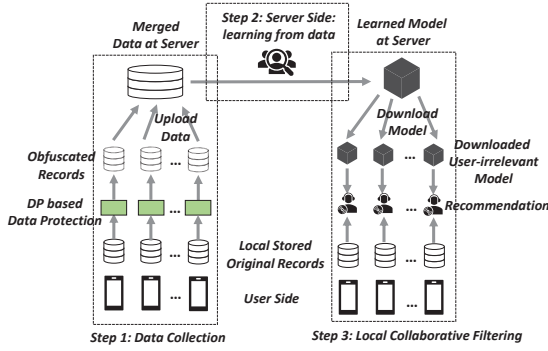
Merged Data at Server

Step 2: Server Side: learning from data

Learned Model at Server

Upload Data

Download Model

Obfuscated Records

...

...

Downloaded User-irrelevant Model

DP based Data Protection

...

Recommendation

...

Local Stored Original Records

...

User Side

...

...

Step 1: Data Collection

Step 3: Local Collaborative Filtering